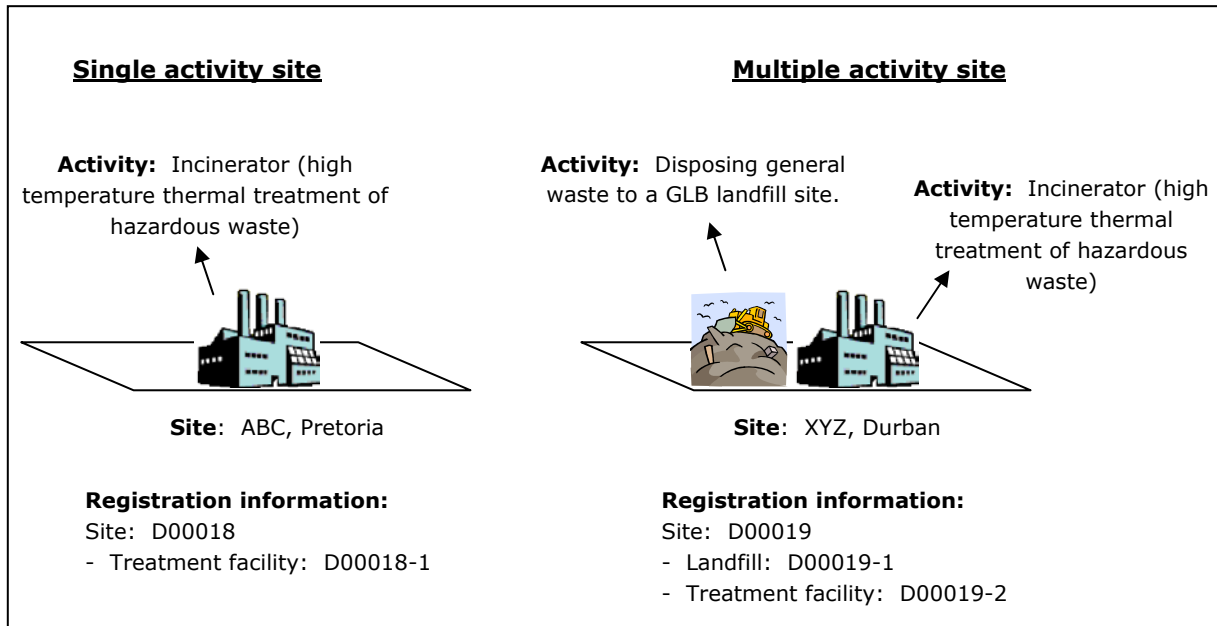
**Single activity site**

**Activity:** Incinerator (high temperature thermal treatment of hazardous waste)

**Site**: ABC, Pretoria

**Registration information:**
Site: D00018
- Treatment facility: D00018-1

**Multiple activity site**

**Activity:** Disposing general waste to a GLB landfill site.

**Activity:** Incinerator (high temperature thermal treatment of hazardous waste)

**Site**: XYZ, Durban

**Registration information:**
Site: D00019
- Landfill: D00019-1
- Treatment facility: D00019-2